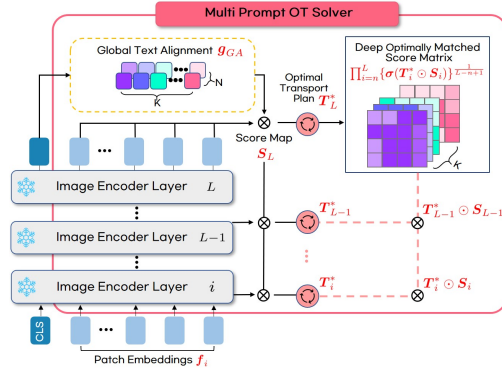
Multi Prompt OT Solver

Global Text Alignment $g_{GA}$

N

K

Optimal Transport Plan $T_L^*$

Deep Optimally Matched Score Matrix

$\prod_{i=n}^{L}\{\sigma(T_i^* \odot S_i)\}^{\frac{1}{L-n+1}}$

K

Score Map $S_L$

Image Encoder Layer $L$

Image Encoder Layer $L-1$

Image Encoder Layer $i$

$T_{L-1}^*$

$T_{L-1}^* \odot S_{L-1}$

$T_i^*$

$T_i^* \odot S_i$

CLS

Patch Embeddings $f_i$